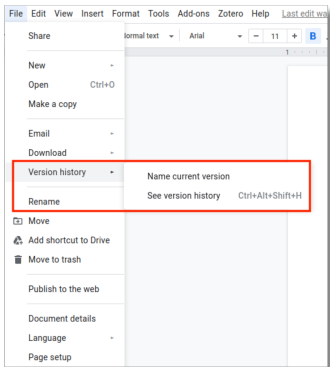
File Edit View Insert Format Tools Add-ons Zotero Help Last edit wa

Share

Normal text Arial − 11 + B

New
Open Ctrl+O
Make a copy

Email
Download

Version history
Name current version
See version history Ctrl+Alt+Shift+H

Rename
Move
Add shortcut to Drive
Move to trash

Publish to the web

Document details
Language
Page setup